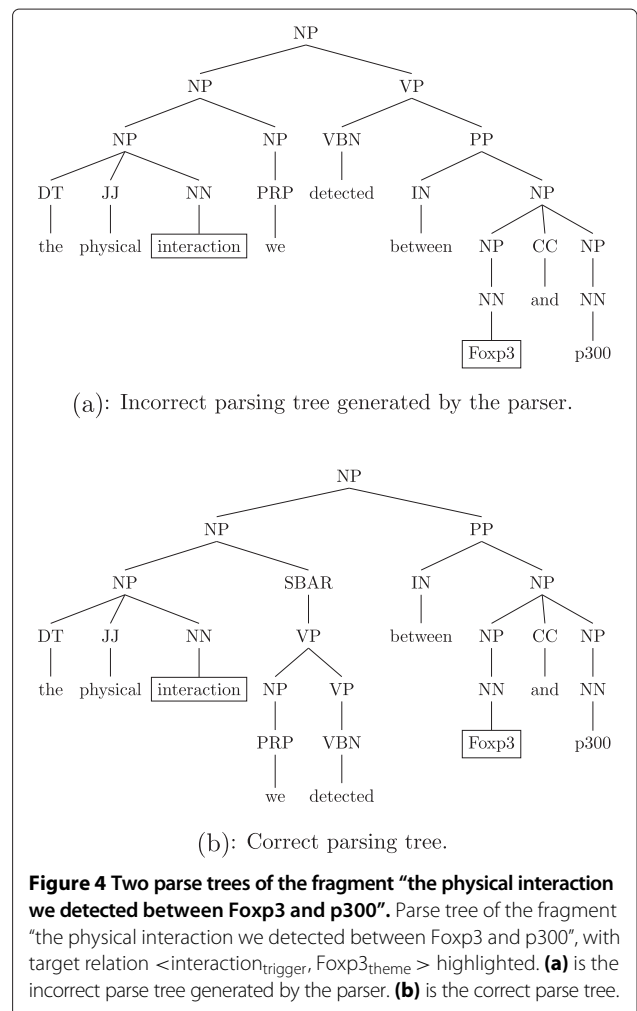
NP

NP VP

NP NP VBN PP

DT JJ NN PRP detected IN NP

the physical interaction we between NP CC NP

NN and NN

Foxp3 p300

(a): Incorrect parsing tree generated by the parser.

NP

NP PP

NP SBAR IN NP

DT JJ NN VP between NP CC NP

the physical interaction NP VP NN and NN

PRP VBN Foxp3 p300

we detected

(b): Correct parsing tree.

**Figure 4 Two parse trees of the fragment "the physical interaction we detected between Foxp3 and p300".** Parse tree of the fragment "the physical interaction we detected between Foxp3 and p300", with target relation <interaction$_{trigger}$, Foxp3$_{theme}$ > highlighted. **(a)** is the incorrect parse tree generated by the parser. **(b)** is the correct parse tree.